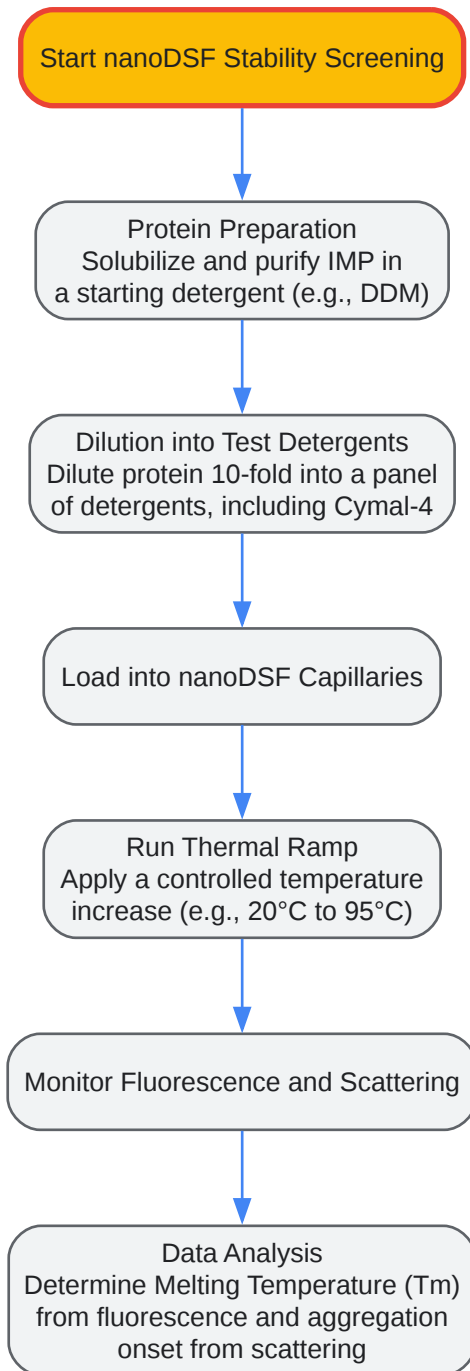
Start nanoDSF Stability Screening

Protein Preparation
Solubilize and purify IMP in a starting detergent (e.g., DDM)

Dilution into Test Detergents
Dilute protein 10-fold into a panel of detergents, including Cymal-4

Load into nanoDSF Capillaries

Run Thermal Ramp
Apply a controlled temperature increase (e.g., 20°C to 95°C)

Monitor Fluorescence and Scattering

Data Analysis
Determine Melting Temperature (Tm) from fluorescence and aggregation onset from scattering